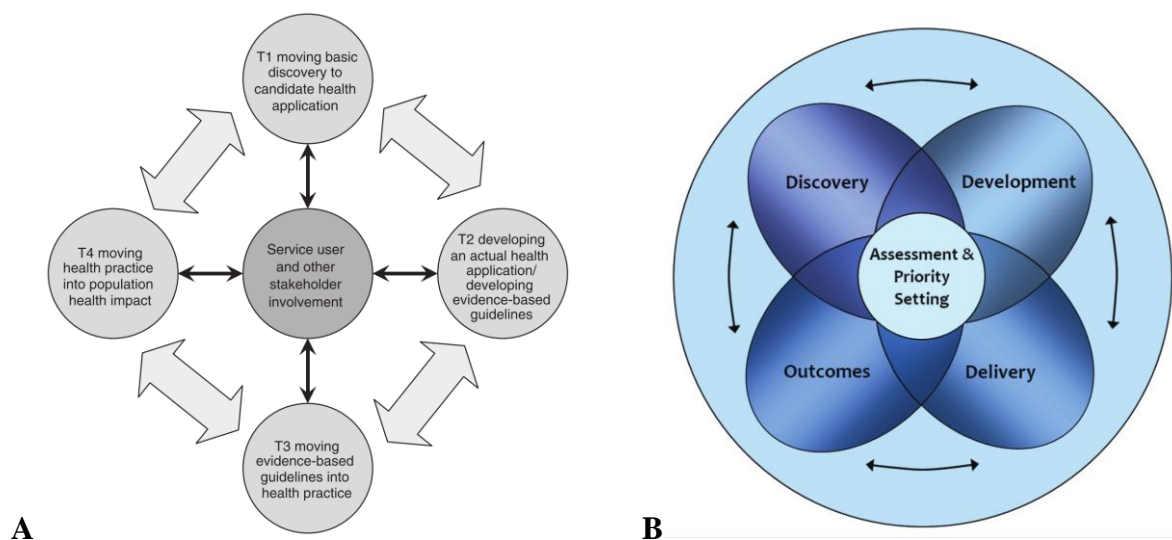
T1 moving basic discovery to candidate health application

T4 moving health practice into population health impact

Service user and other stakeholder involvement

T2 developing an actual health application/ developing evidence-based guidelines

T3 moving evidence-based guidelines into health practice

A

Discovery

Development

Assessment & Priority Setting

Outcomes

Delivery

B